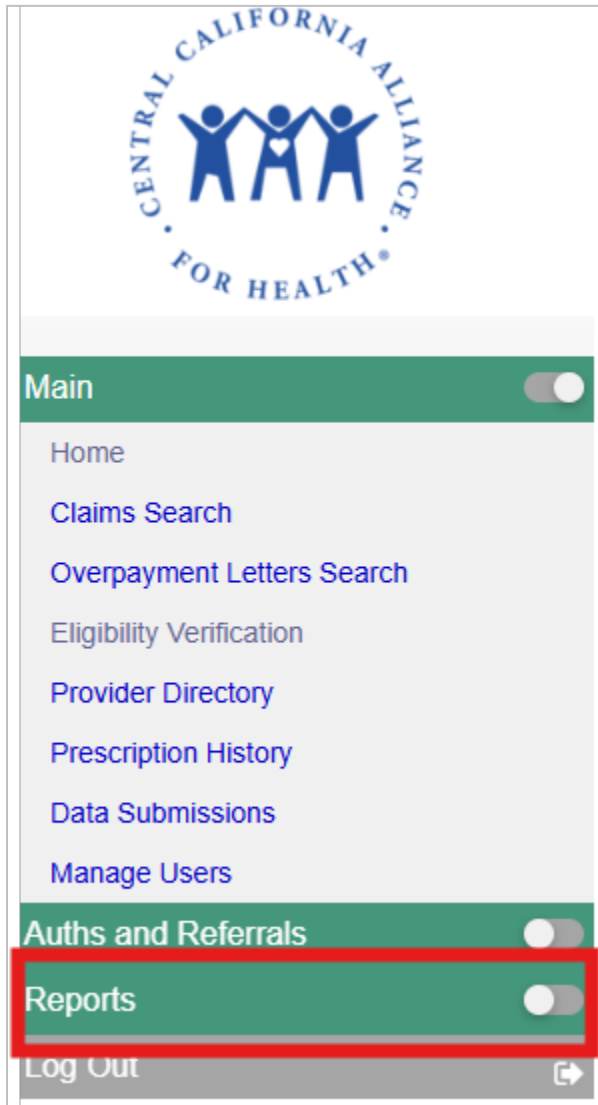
CENTRAL CALIFORNIA ALLIANCE FOR HEALTH®

Main

Home

Claims Search

Overpayment Letters Search

Eligibility Verification

Provider Directory

Prescription History

Data Submissions

Manage Users

Auths and Referrals

Reports

Log Out